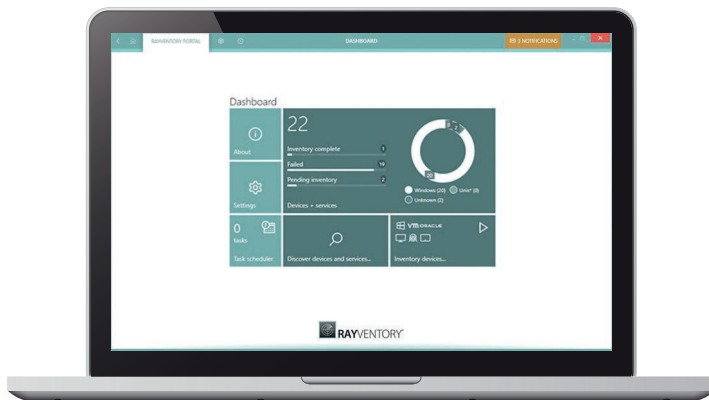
RAYVENTORY PORTAL

DASHBOARD

1 NOTIFICATIONS

Dashboard

About

Settings

22

Inventory complete 1

Failed 19

Pending inventory 2

Devices + services

Windows (20) Unix* (0)

Unknown (2)

0

tasks

Task scheduler

Discover devices and services...

VM ORACLE

Inventory devices...

RAYVENTORY